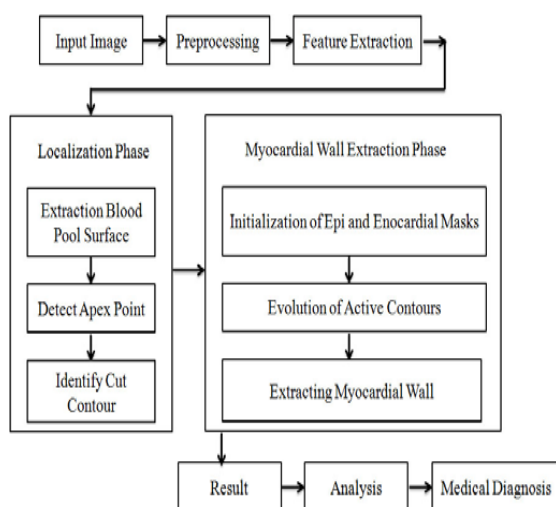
Input Image

Preprocessing

Feature Extraction

Localization Phase

Extraction Blood Pool Surface

Detect Apex Point

Identify Cut Contour

Myocardial Wall Extraction Phase

Initialization of Epi and Enocardial Masks

Evolution of Active Contours

Extracting Myocardial Wall

Result

Analysis

Medical Diagnosis